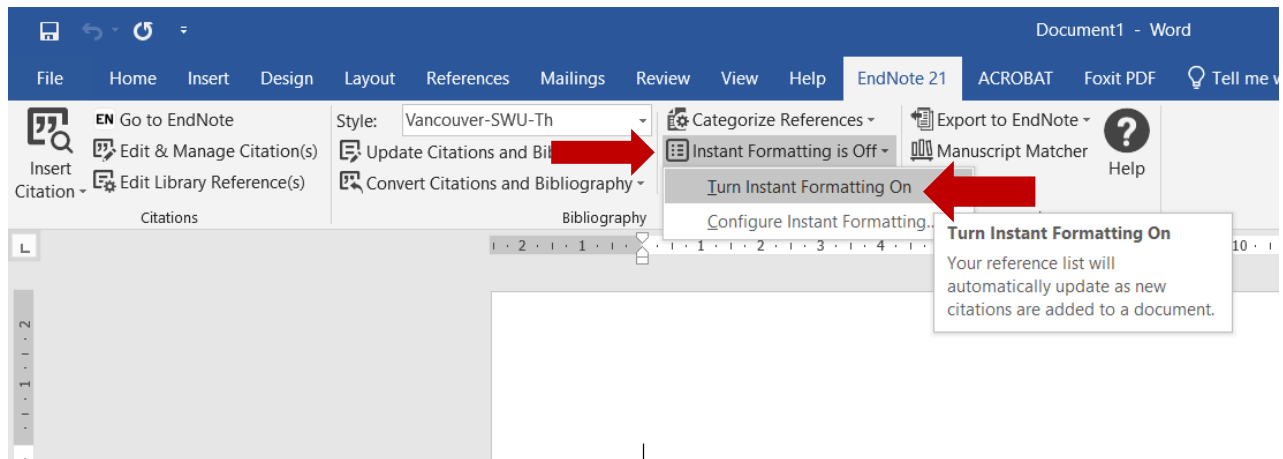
Document1 - Word

File Home Insert Design Layout References Mailings Review View Help EndNote 21 ACROBAT Foxit PDF Tell me w

Insert Citation

Go to EndNote
Edit & Manage Citation(s)
Edit Library Reference(s)

Citations

Style: Vancouver-SWU-Th
Update Citations and Bib
Convert Citations and Bibliography

Bibliography

Categorize References
Instant Formatting is Off
Turn Instant Formatting On
Configure Instant Formatting...

Export to EndNote
Manuscript Matcher

Help

Turn Instant Formatting On
Your reference list will automatically update as new citations are added to a document.

2 1 1 2 3 4 10

2 1